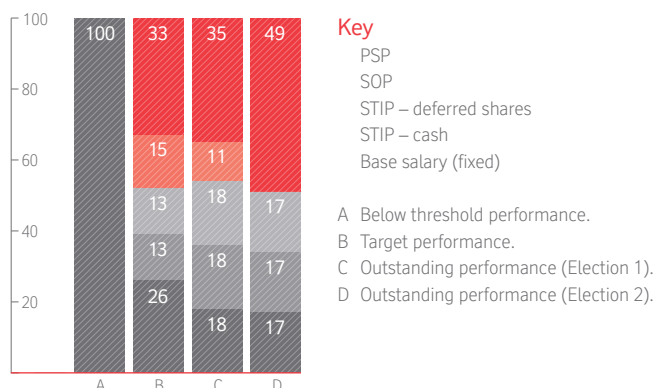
100
80
60
40
20

100

33
15
13
13
26

35
11
18
18
18

49
17
17
17

A B C D

Key
PSP
SOP
STIP – deferred shares
STIP – cash
Base salary (fixed)

A Below threshold performance.
B Target performance.
C Outstanding performance (Election 1).
D Outstanding performance (Election 2).